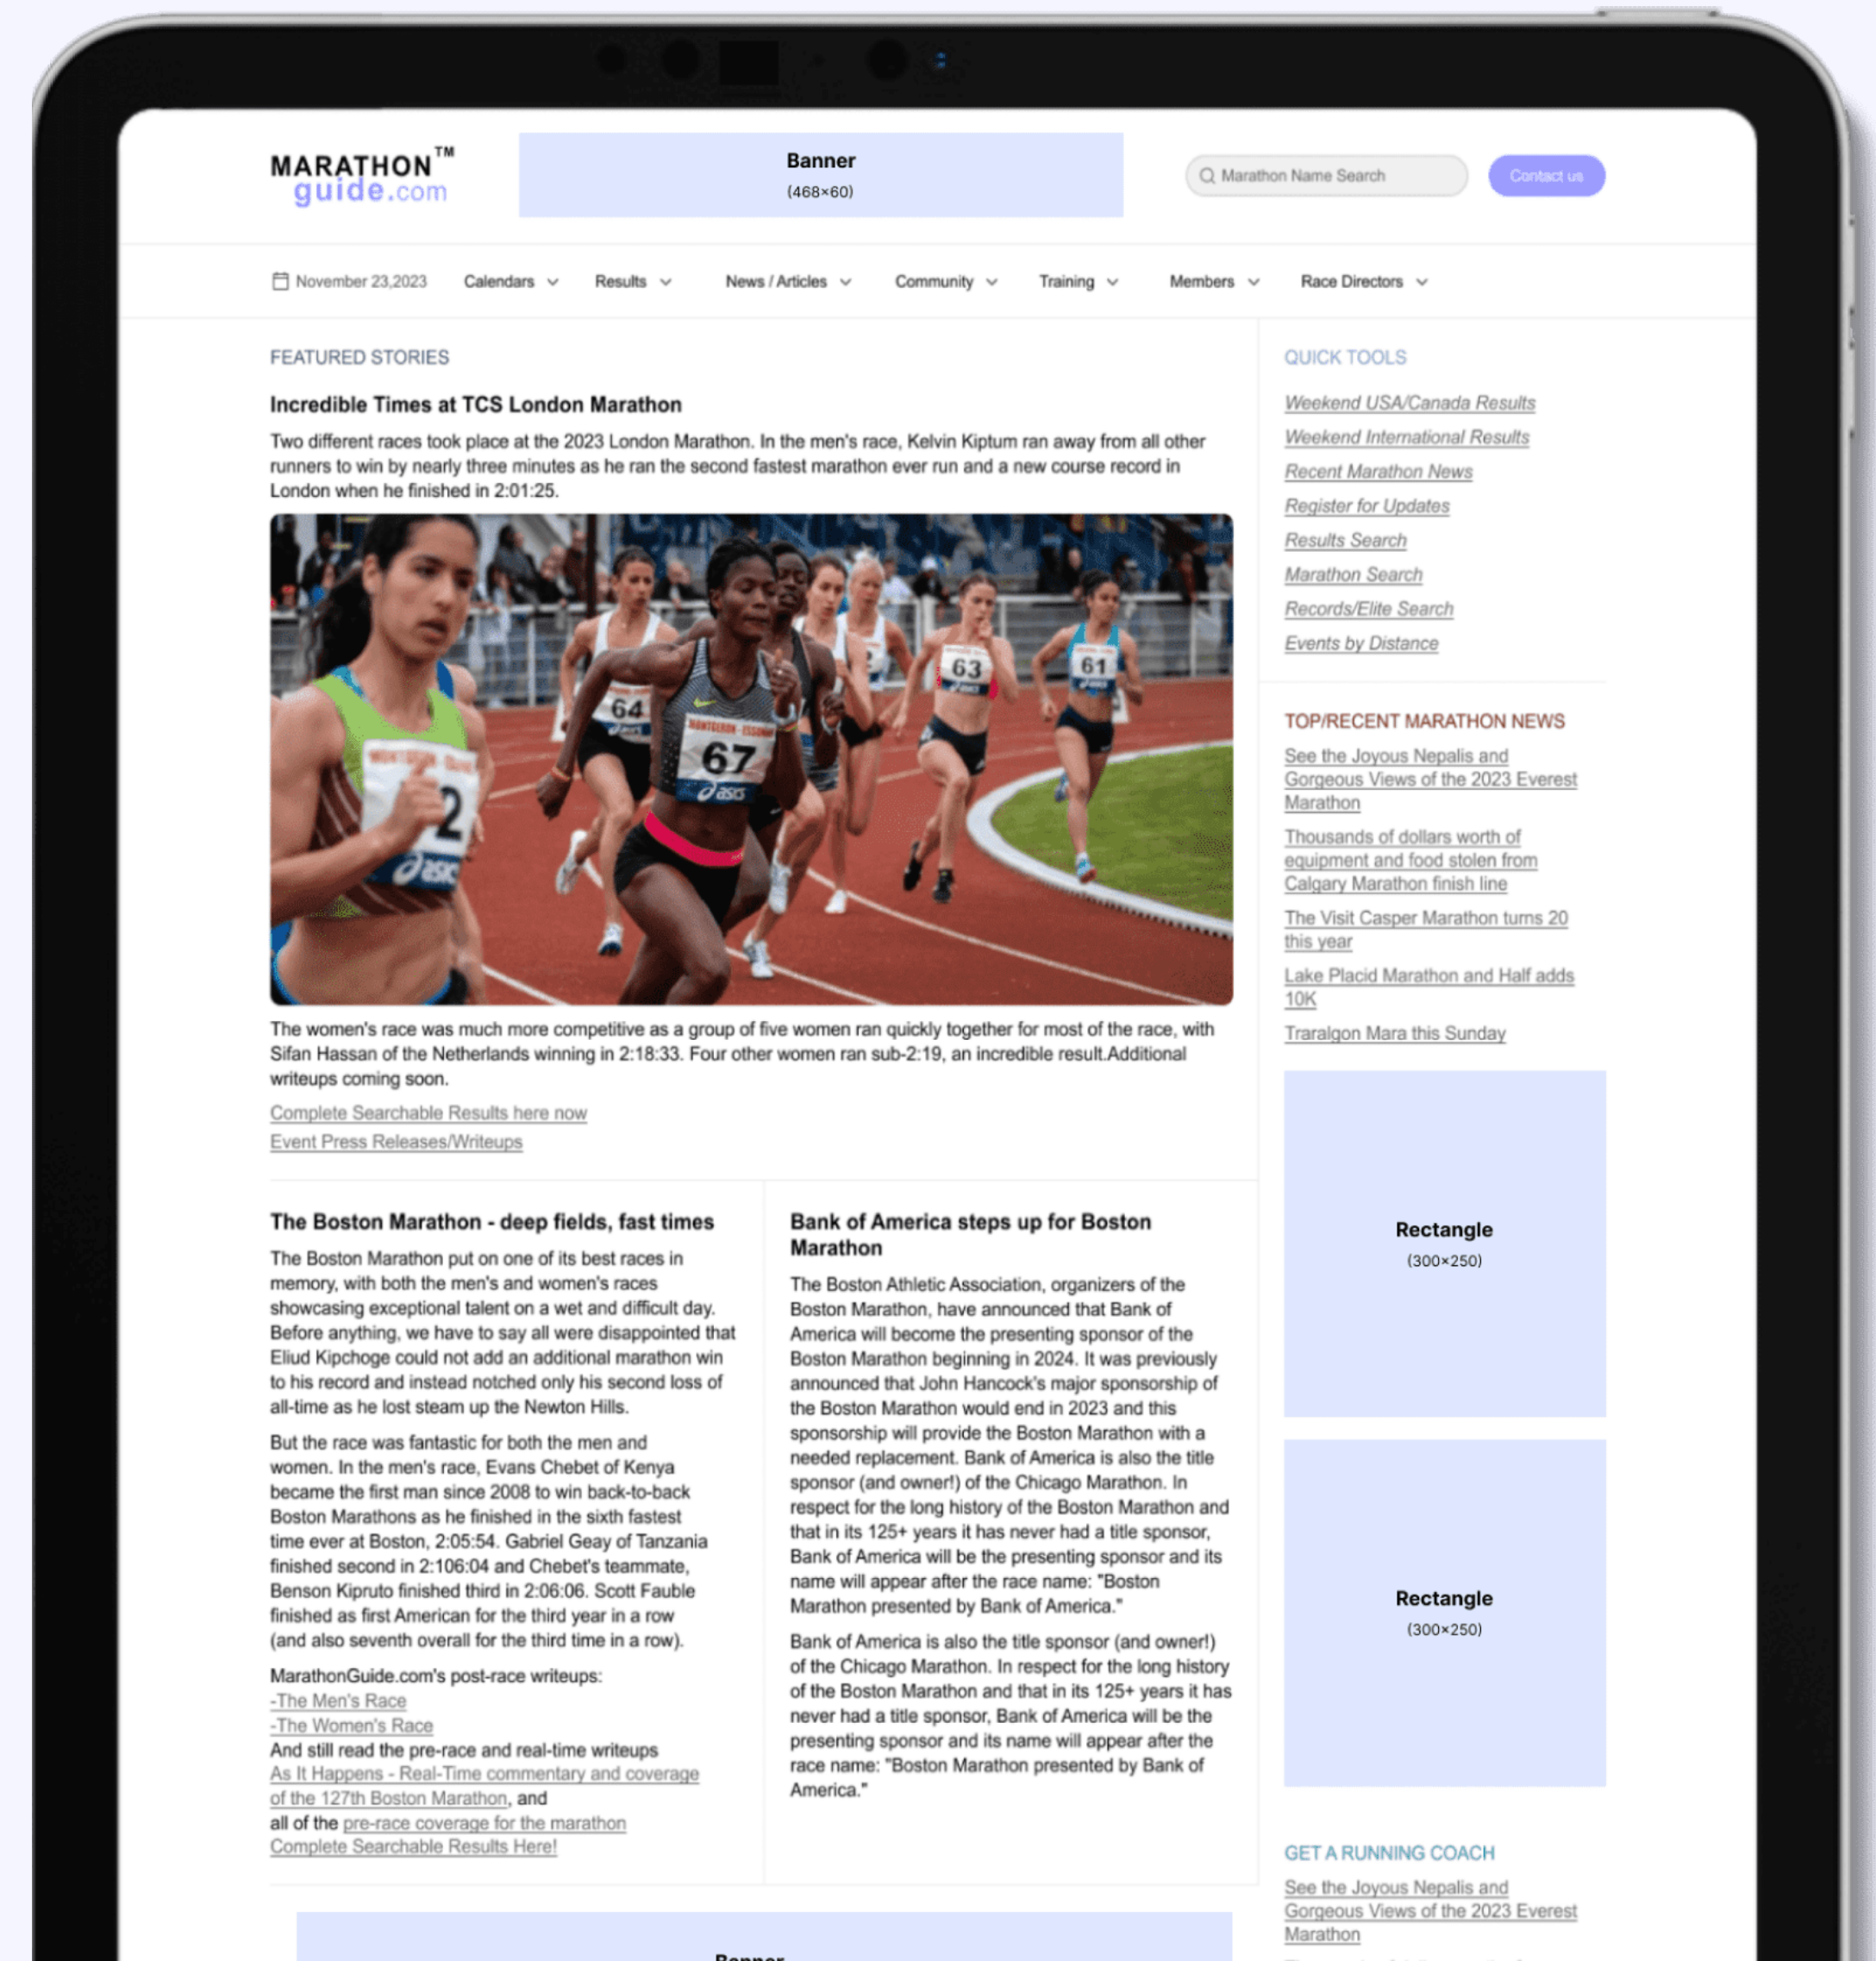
MARATHON™ guide.com

Banner
(468×60)

Marathon Name Search

Contact us

November 23,2023 Calendars Results News / Articles Community Training Members Race Directors

FEATURED STORIES

Incredible Times at TCS London Marathon

Two different races took place at the 2023 London Marathon. In the men's race, Kelvin Kiptum ran away from all other runners to win by nearly three minutes as he ran the second fastest marathon ever run and a new course record in London when he finished in 2:01:25.

64 67 63 61 2

The women's race was much more competitive as a group of five women ran quickly together for most of the race, with Sifan Hassan of the Netherlands winning in 2:18:33. Four other women ran sub-2:19, an incredible result.Additional writeups coming soon.

Complete Searchable Results here now
Event Press Releases/Writeups

The Boston Marathon - deep fields, fast times

The Boston Marathon put on one of its best races in memory, with both the men's and women's races showcasing exceptional talent on a wet and difficult day. Before anything, we have to say all were disappointed that Eliud Kipchoge could not add an additional marathon win to his record and instead notched only his second loss of all-time as he lost steam up the Newton Hills.

But the race was fantastic for both the men and women. In the men's race, Evans Chebet of Kenya became the first man since 2008 to win back-to-back Boston Marathons as he finished in the sixth fastest time ever at Boston, 2:05:54. Gabriel Geay of Tanzania finished second in 2:106:04 and Chebet's teammate, Benson Kipruto finished third in 2:06:06. Scott Fauble finished as first American for the third year in a row (and also seventh overall for the third time in a row).

MarathonGuide.com's post-race writeups:
-The Men's Race
-The Women's Race
And still read the pre-race and real-time writeups As It Happens - Real-Time commentary and coverage of the 127th Boston Marathon, and all of the pre-race coverage for the marathon
Complete Searchable Results Here!

Bank of America steps up for Boston Marathon

The Boston Athletic Association, organizers of the Boston Marathon, have announced that Bank of America will become the presenting sponsor of the Boston Marathon beginning in 2024. It was previously announced that John Hancock's major sponsorship of the Boston Marathon would end in 2023 and this sponsorship will provide the Boston Marathon with a needed replacement. Bank of America is also the title sponsor (and owner!) of the Chicago Marathon. In respect for the long history of the Boston Marathon and that in its 125+ years it has never had a title sponsor, Bank of America will be the presenting sponsor and its name will appear after the race name: "Boston Marathon presented by Bank of America."

Bank of America is also the title sponsor (and owner!) of the Chicago Marathon. In respect for the long history of the Boston Marathon and that in its 125+ years it has never had a title sponsor, Bank of America will be the presenting sponsor and its name will appear after the race name: "Boston Marathon presented by Bank of America."

Banner

QUICK TOOLS

Weekend USA/Canada Results
Weekend International Results
Recent Marathon News
Register for Updates
Results Search
Marathon Search
Records/Elite Search
Events by Distance

TOP/RECENT MARATHON NEWS

See the Joyous Nepalis and Gorgeous Views of the 2023 Everest Marathon
Thousands of dollars worth of equipment and food stolen from Calgary Marathon finish line
The Visit Casper Marathon turns 20 this year
Lake Placid Marathon and Half adds 10K
Traralgon Mara this Sunday

Rectangle
(300×250)

Rectangle
(300×250)

GET A RUNNING COACH

See the Joyous Nepalis and Gorgeous Views of the 2023 Everest Marathon